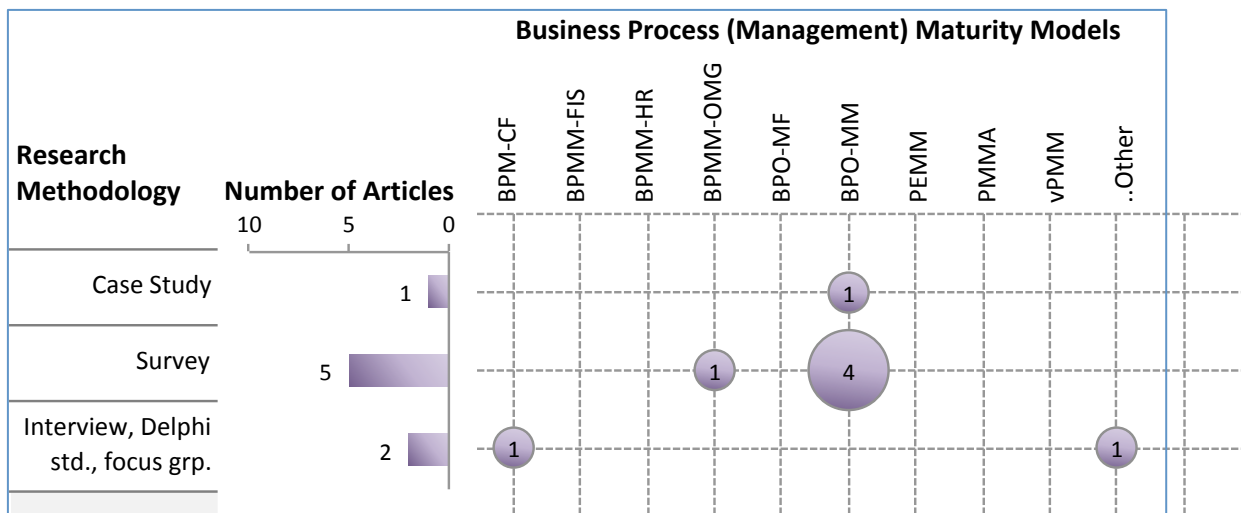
Business Process (Management) Maturity Models

Research Methodology

Number of Articles

10 5 0

BPM-CF
BPMM-FIS
BPMM-HR
BPMM-OMG
BPO-MF
BPO-MM
PEMM
PMMA
vPMM
..Other

Case Study 1
1

Survey 5
1
4

Interview, Delphi std., focus grp. 2
1
1